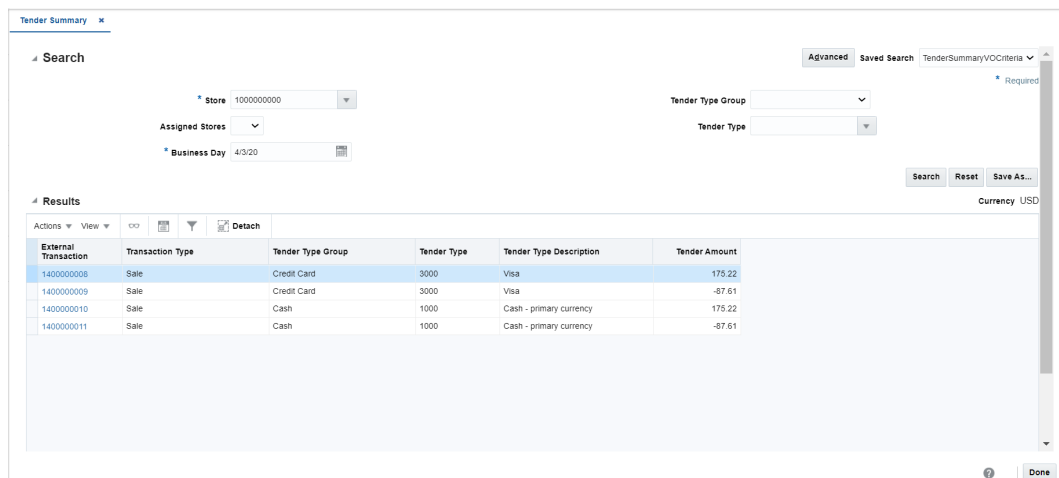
Tender Summary ×

Search

Advanced Saved Search TenderSummaryVOCriteria

* Required

* Store 1000000000

Assigned Stores

* Business Day 4/3/20

Tender Type Group

Tender Type

Search Reset Save As...

Results

Currency USD

Actions View Detach

| External Transaction | Transaction Type | Tender Type Group | Tender Type | Tender Type Description | Tender Amount |
|---|---|---|---|---|---|
| 1400000008 | Sale | Credit Card | 3000 | Visa | 175.22 |
| 1400000009 | Sale | Credit Card | 3000 | Visa | -87.61 |
| 1400000010 | Sale | Cash | 1000 | Cash - primary currency | 175.22 |
| 1400000011 | Sale | Cash | 1000 | Cash - primary currency | -87.61 |

Done